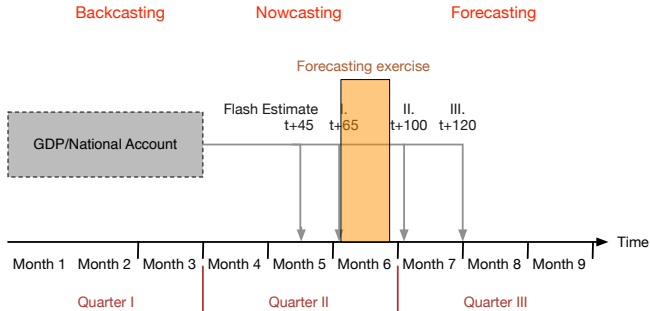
Backcasting Nowcasting Forecasting

Forecasting exercise

Flash Estimate t+45

I. t+65

II. t+100

III. t+120

GDP/National Account

Time

Month 1 Month 2 Month 3 Month 4 Month 5 Month 6 Month 7 Month 8 Month 9

Quarter I Quarter II Quarter III